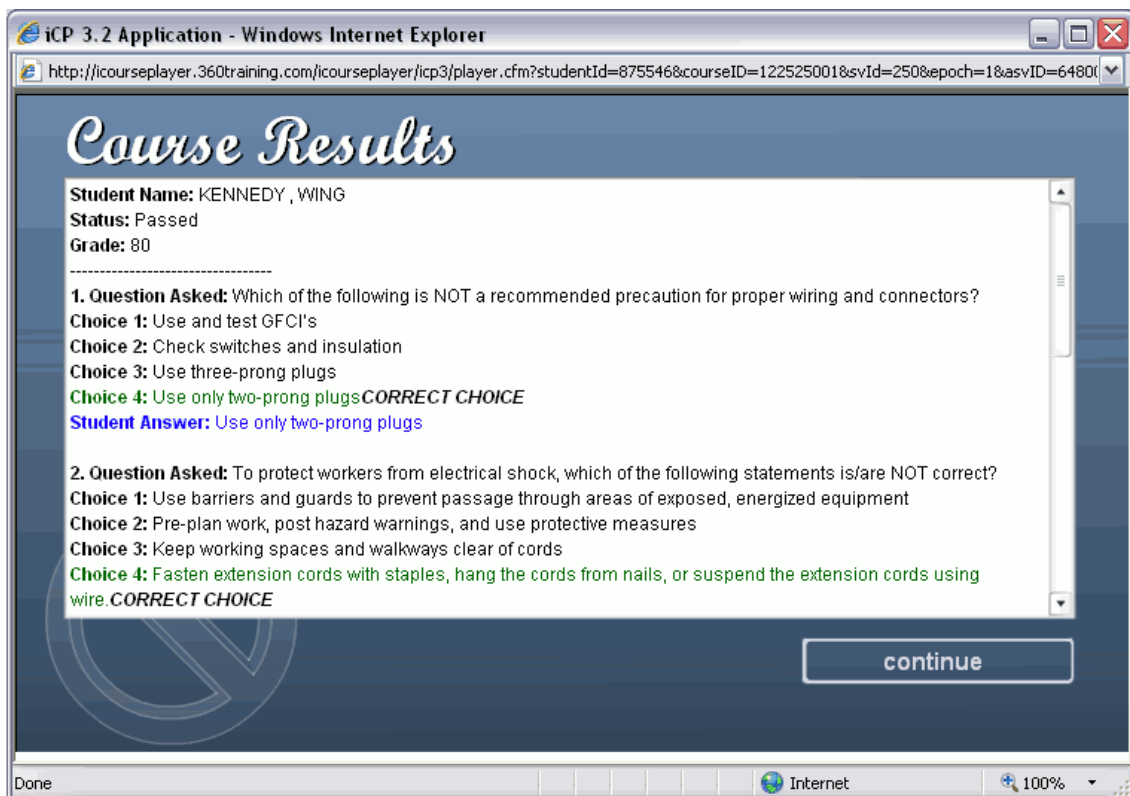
iCP 3.2 Application - Windows Internet Explorer

http://icourseplayer.360training.com/icourseplayer/icp3/player.cfm?studentId=875546&courseID=122525001&svId=250&epoch=1&asvID=6480(

Course Results

Student Name: KENNEDY , WING
Status: Passed
Grade: 80
----------------------------------

1. Question Asked: Which of the following is NOT a recommended precaution for proper wiring and connectors?
Choice 1: Use and test GFCI's
Choice 2: Check switches and insulation
Choice 3: Use three-prong plugs
Choice 4: Use only two-prong plugsCORRECT CHOICE
Student Answer: Use only two-prong plugs

2. Question Asked: To protect workers from electrical shock, which of the following statements is/are NOT correct?
Choice 1: Use barriers and guards to prevent passage through areas of exposed, energized equipment
Choice 2: Pre-plan work, post hazard warnings, and use protective measures
Choice 3: Keep working spaces and walkways clear of cords
Choice 4: Fasten extension cords with staples, hang the cords from nails, or suspend the extension cords using wire.CORRECT CHOICE

continue

Done

Internet

100%